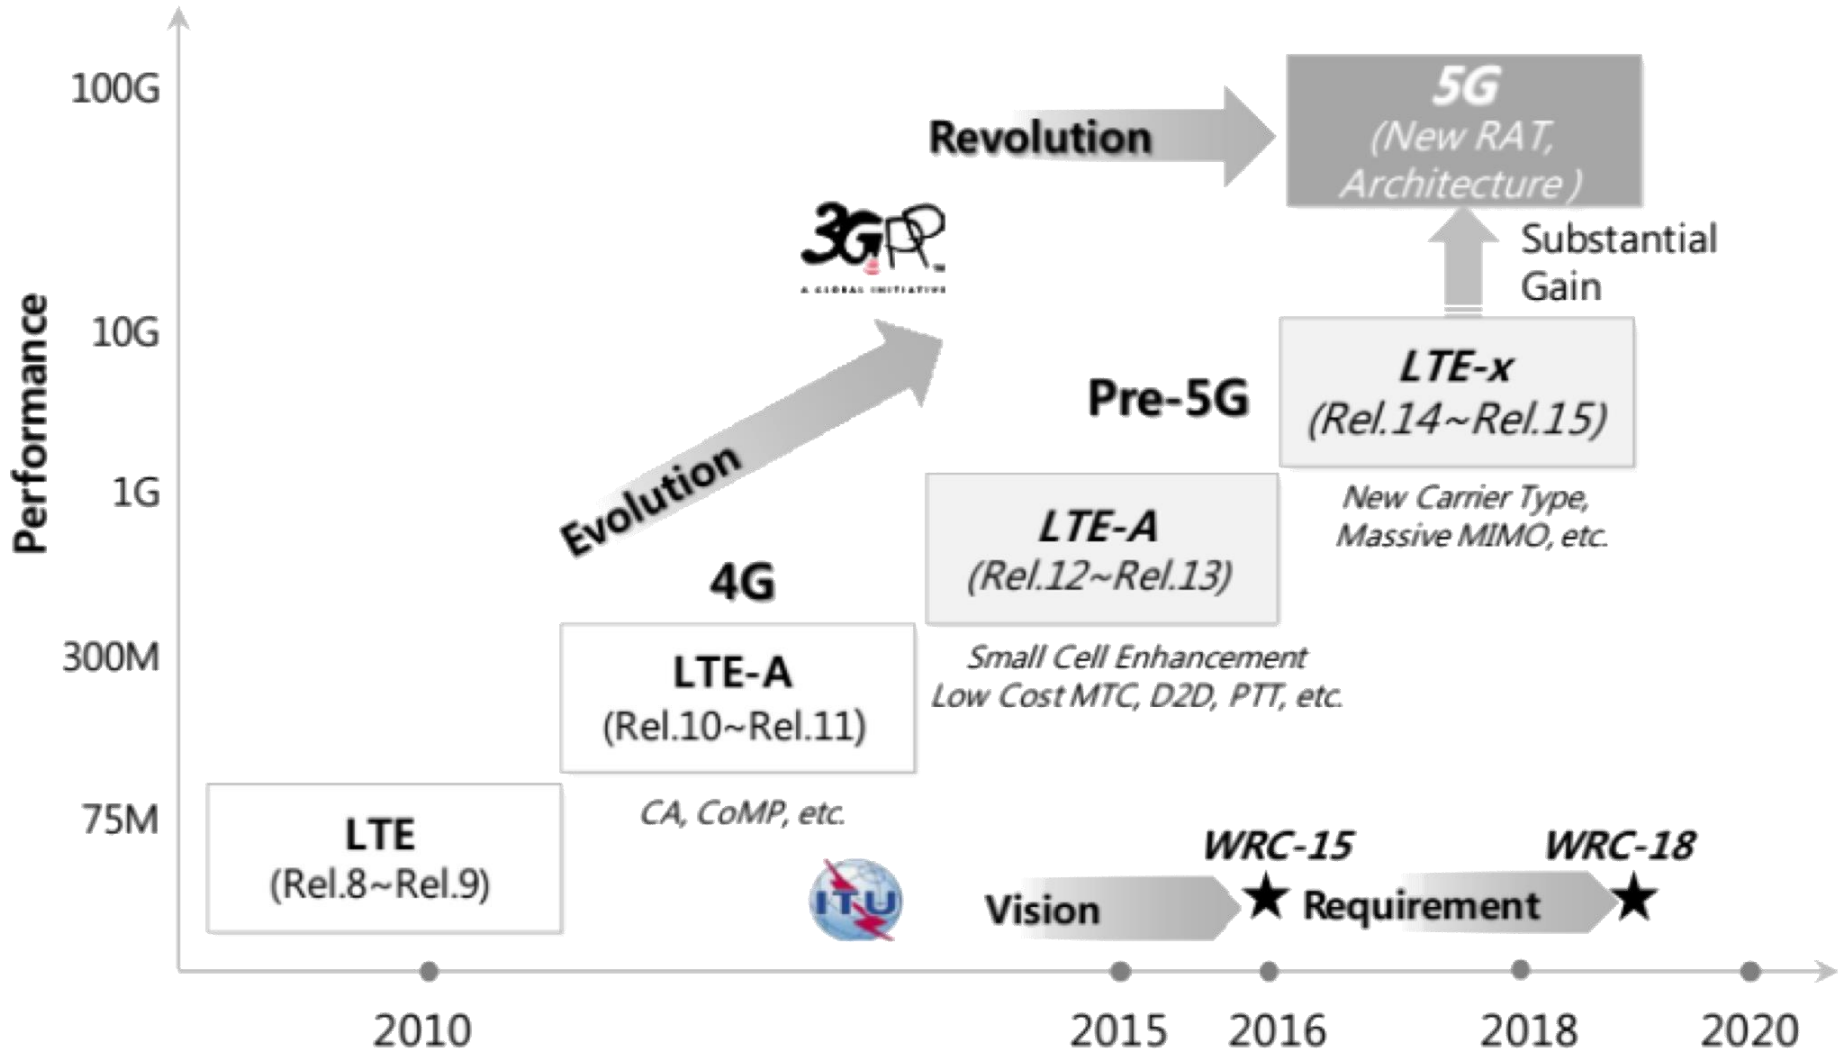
Performance

100G

10G

1G

300M

75M

Revolution

5G
(New RAT, Architecture)

Substantial Gain

3GPP
A GLOBAL INITIATIVE

Evolution

Pre-5G

LTE-x
(Rel.14~Rel.15)

New Carrier Type, Massive MIMO, etc.

4G

LTE-A
(Rel.12~Rel.13)

Small Cell Enhancement
Low Cost MTC, D2D, PTT, etc.

LTE-A
(Rel.10~Rel.11)

CA, CoMP, etc.

LTE
(Rel.8~Rel.9)

ITU

WRC-15

WRC-18

Vision

Requirement

2010

2015

2016

2018

2020